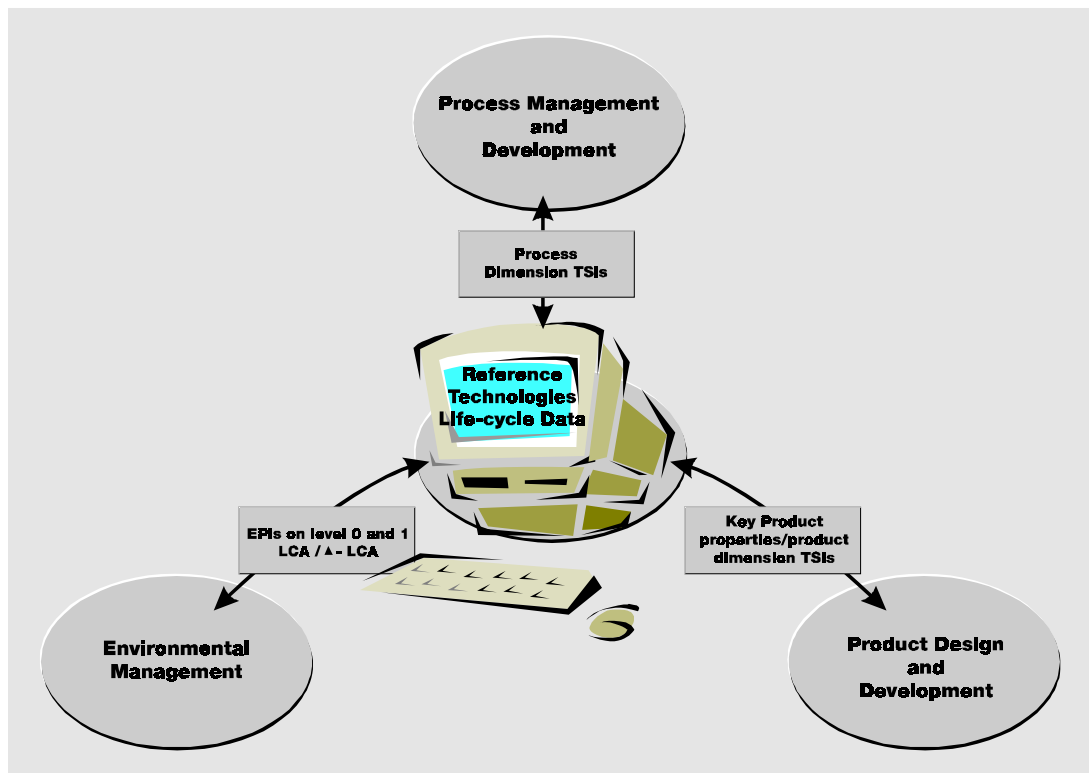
Process Management and Development

Process Dimension TSIs

Reference Technologies Life-cycle Data

EPIs on level 0 and 1 LCA / ▲- LCA

Key Product properties/product dimension TSIs

Environmental Management

Product Design and Development